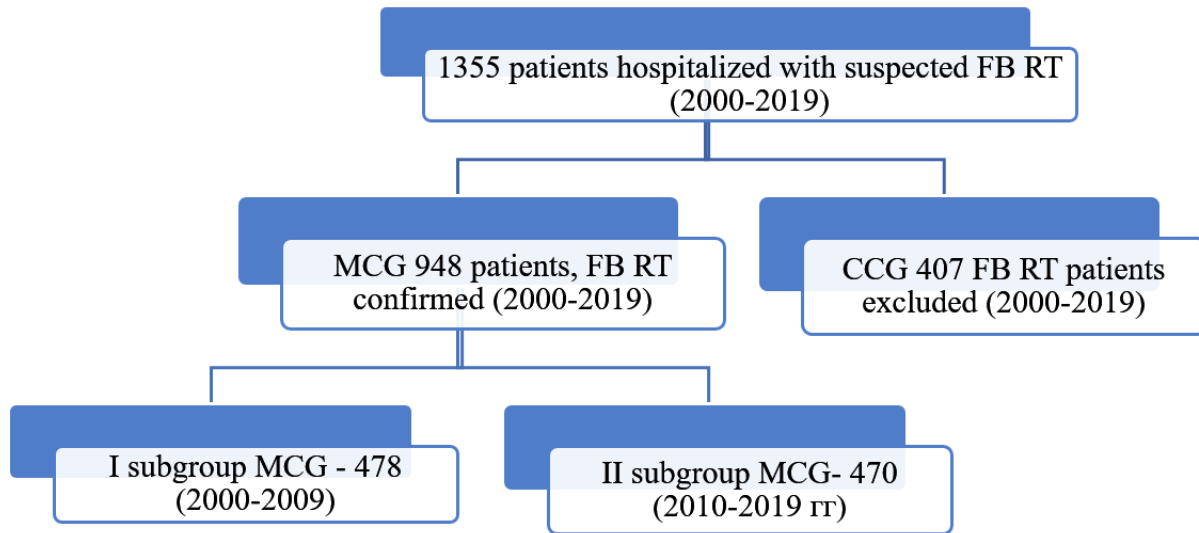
1355 patients hospitalized with suspected FB RT (2000-2019)

MCG 948 patients, FB RT confirmed (2000-2019)

CCG 407 FB RT patients excluded (2000-2019)

I subgroup MCG - 478 (2000-2009)

II subgroup MCG- 470 (2010-2019 гг)